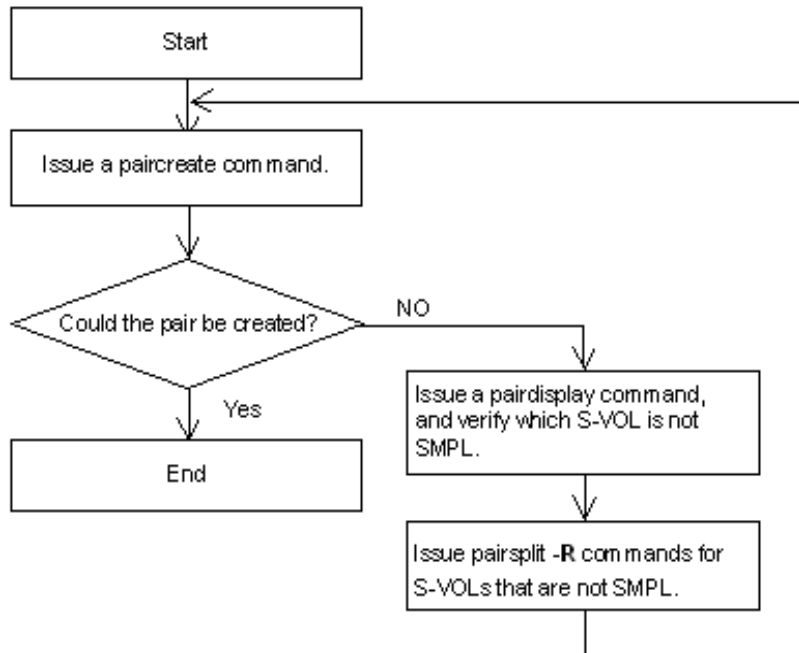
Start

Issue a paircreate command.

Could the pair be created?

NO

Yes

End

Issue a pairdisplay command, and verify which S-VOL is not SMPL.

Issue pairsplit **-R** commands for S-VOLs that are not SMPL.